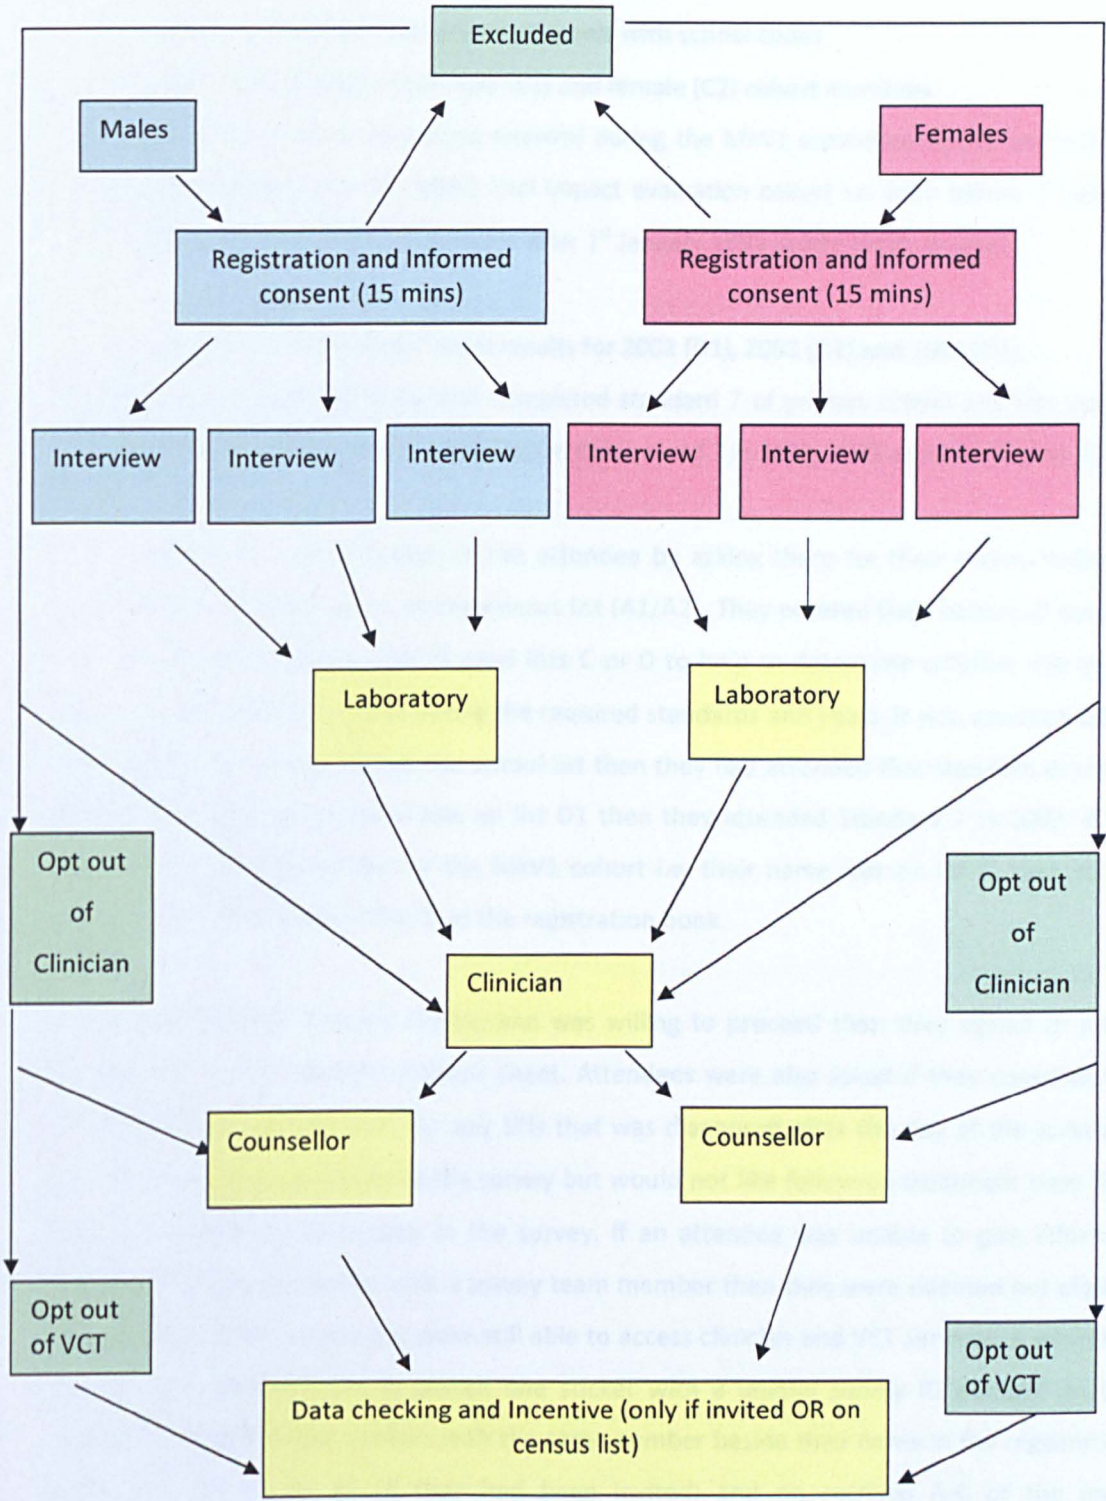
Excluded

Males

Females

Registration and Informed consent (15 mins)

Registration and Informed consent (15 mins)

Interview

Interview

Interview

Interview

Interview

Interview

Laboratory

Laboratory

Opt out of Clinician

Opt out of Clinician

Clinician

Counsellor

Counsellor

Opt out of VCT

Opt out of VCT

Data checking and Incentive (only if invited OR on census list)